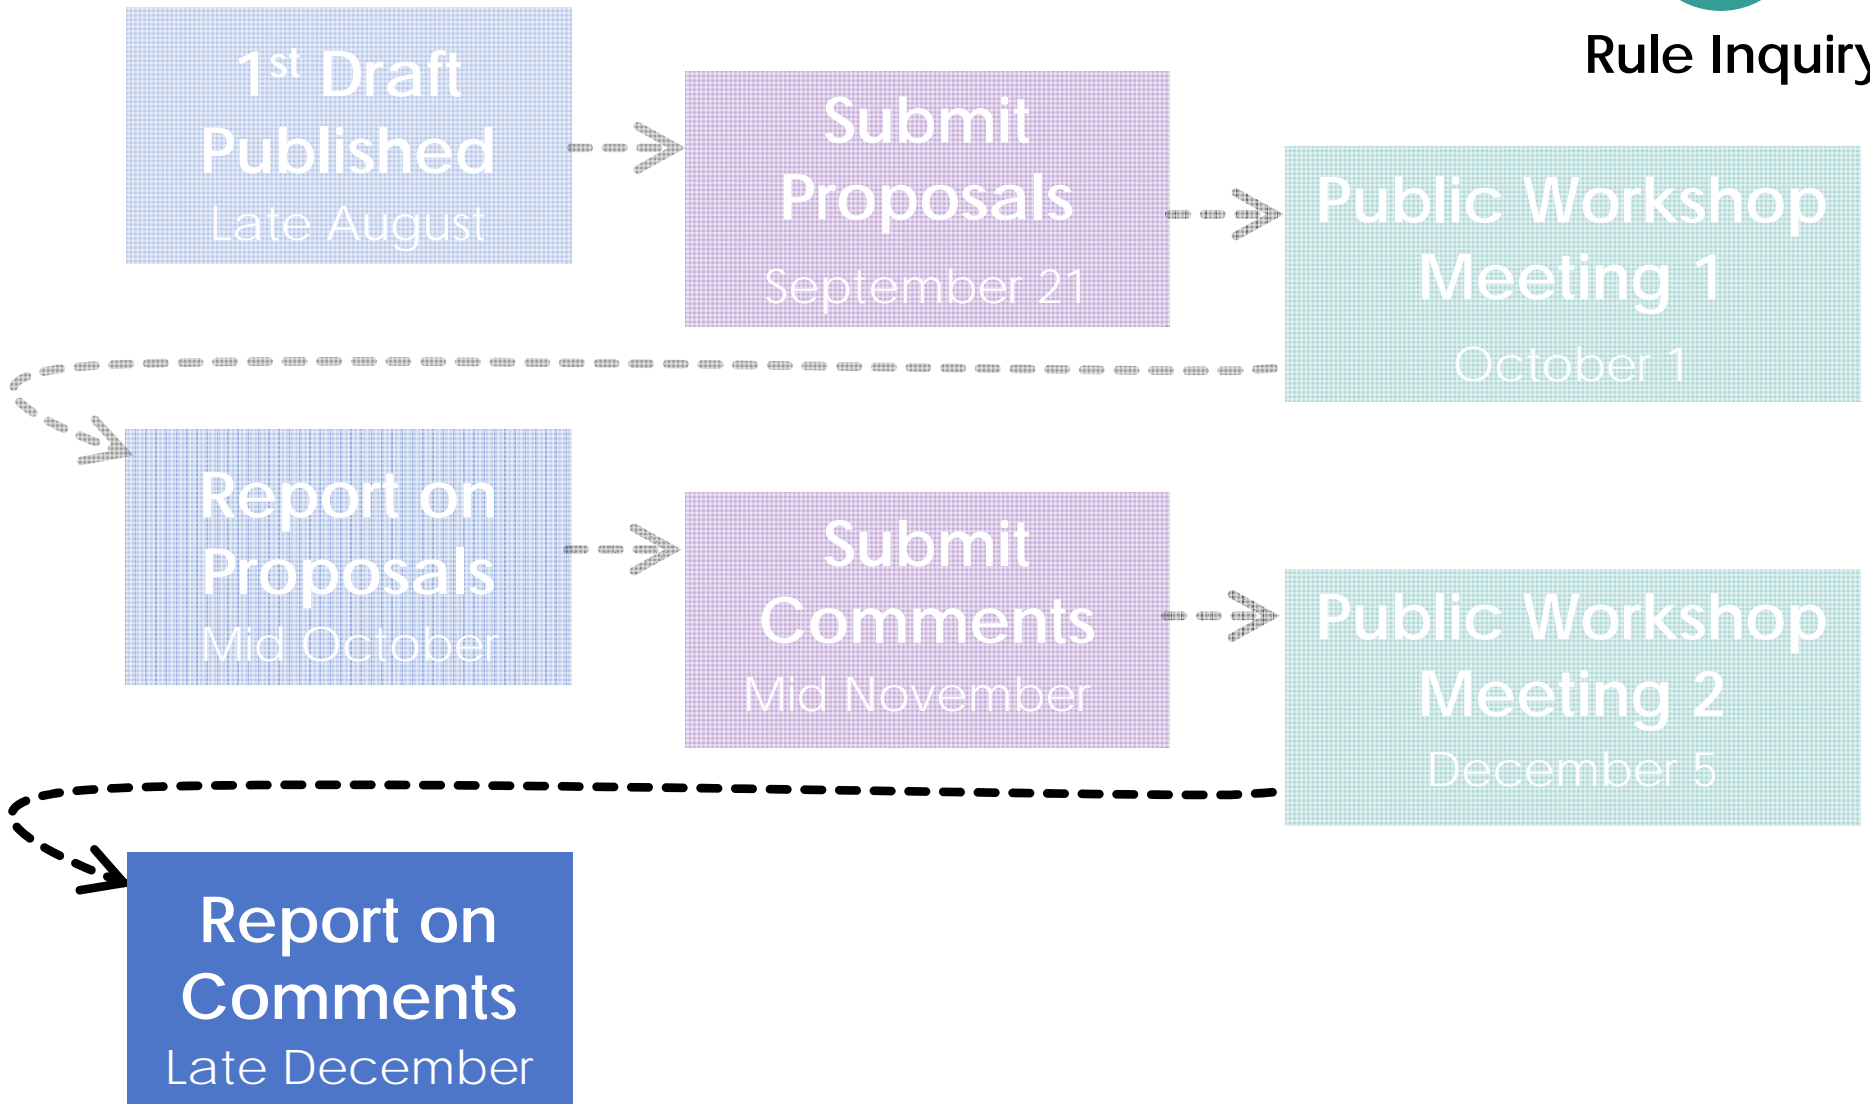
Rule Inquiry

1st Draft Published
Late August

Submit Proposals
September 21

Public Workshop Meeting 1
October 1

Report on Proposals
Mid October

Submit Comments
Mid November

Public Workshop Meeting 2
December 5

Report on Comments
Late December